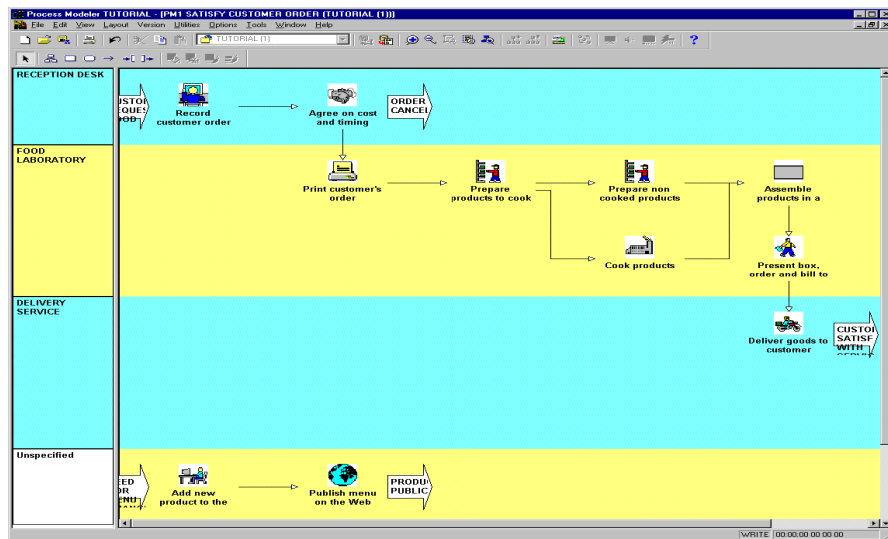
Process Modeler TUTORIAL - [PM1 SATISFY CUSTOMER ORDER (TUTORIAL (1))]

File Edit View Layout Version Utilities Options Tools Window Help

TUTORIAL (1)

RECEPTION DESK

USTOM
EQUES
OOD

Record customer order

Agree on cost and timing

ORDER CANCEL

FOOD LABORATORY

Print customer's order

Prepare products to cook

Prepare non cooked products

Assemble products in a

Cook products

Present box, order and bill to

DELIVERY SERVICE

Deliver goods to customer

CUSTO SATISF WITH

Unspecified

ED
OR
ENU

Add new product to the

Publish menu on the Web

PRODU PUBLIC

WRITE 00:00:00 00 00 00